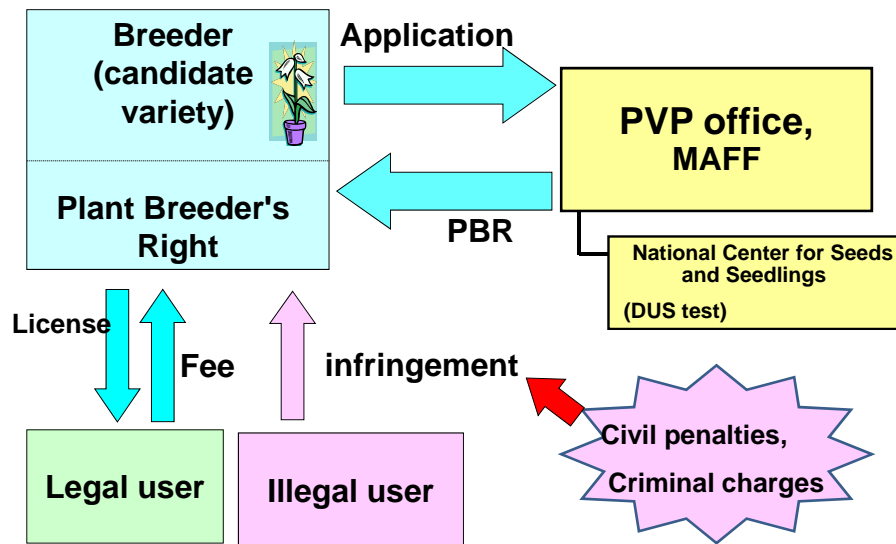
Breeder (candidate variety)

Plant Breeder's Right

Application

PVP office, MAFF

PBR

National Center for Seeds and Seedlings

(DUS test)

License

Fee

infringement

Civil penalties,

Criminal charges

Legal user

Illegal user